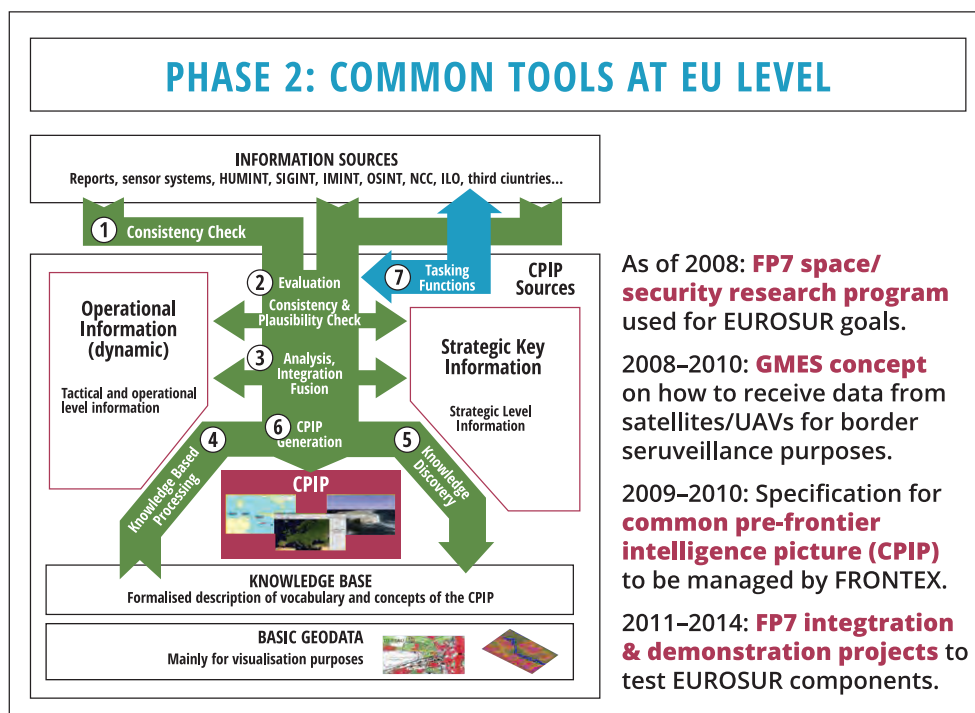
PHASE 2: COMMON TOOLS AT EU LEVEL

INFORMATION SOURCES
Reports, sensor systems, HUMINT, SIGINT, IMINT, OSINT, NCC, ILO, third ciuntries...

1 Consistency Check

2 Evaluation
Consistency & Plausibility Check

7 Tasking Functions

CPIP Sources

Operational Information (dynamic)

Tactical and operational level information

3 Analysis, Integration Fusion

Strategic Key Information

Strategic Level Information

4 Knowledge Based Processing

6 CPIP Generation

5 Knowledge Discovery

CPIP

KNOWLEDGE BASE
Formalised description of vocabulary and concepts of the CPIP

BASIC GEODATA
Mainly for visualisation purposes

As of 2008: FP7 space/ security research program used for EUROSUR goals.

2008–2010: GMES concept on how to receive data from satellites/UAVs for border seruveillance purposes.

2009–2010: Specification for common pre-frontier intelligence picture (CPIP) to be managed by FRONTEX.

2011–2014: FP7 integtration & demonstration projects to test EUROSUR components.